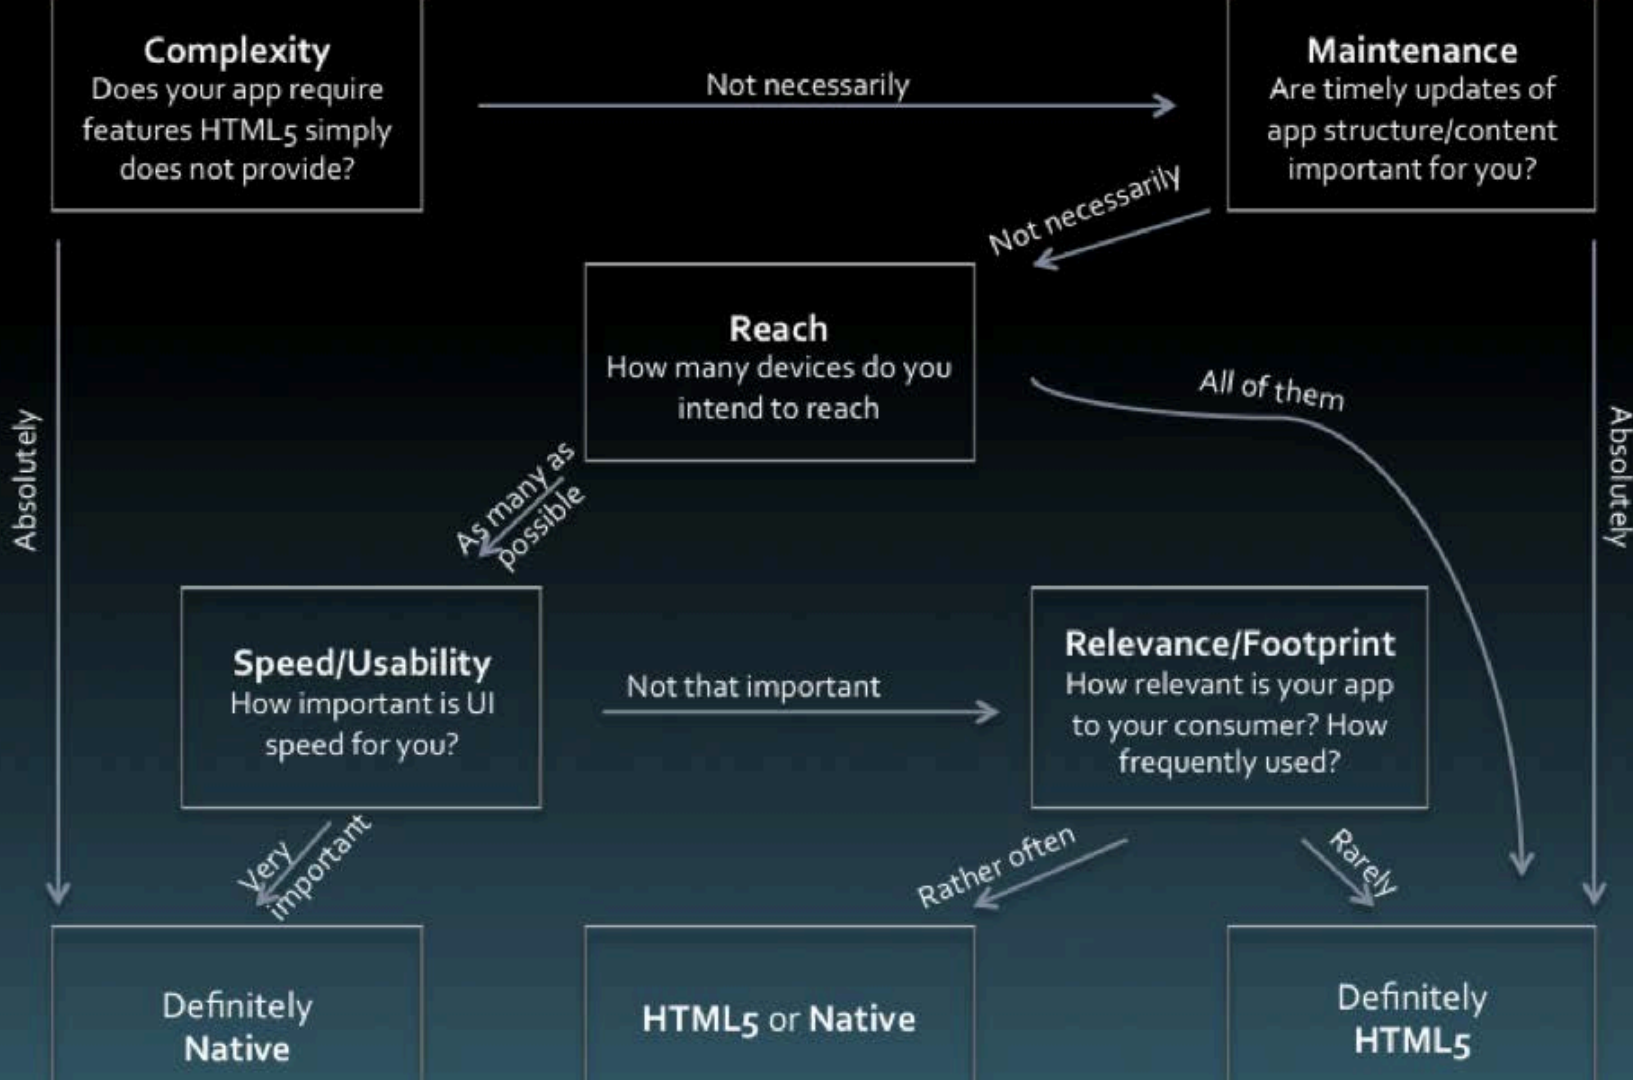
Complexity
Does your app require features HTML5 simply does not provide?

Not necessarily

Maintenance
Are timely updates of app structure/content important for you?

Not necessarily

Absolutely

Reach
How many devices do you intend to reach

All of them

Absolutely

As many as possible

Speed/Usability
How important is UI speed for you?

Not that important

Relevance/Footprint
How relevant is your app to your consumer? How frequently used?

Very important

Rather often

Rarely

Definitely
Native

HTML5 or Native

Definitely
HTML5